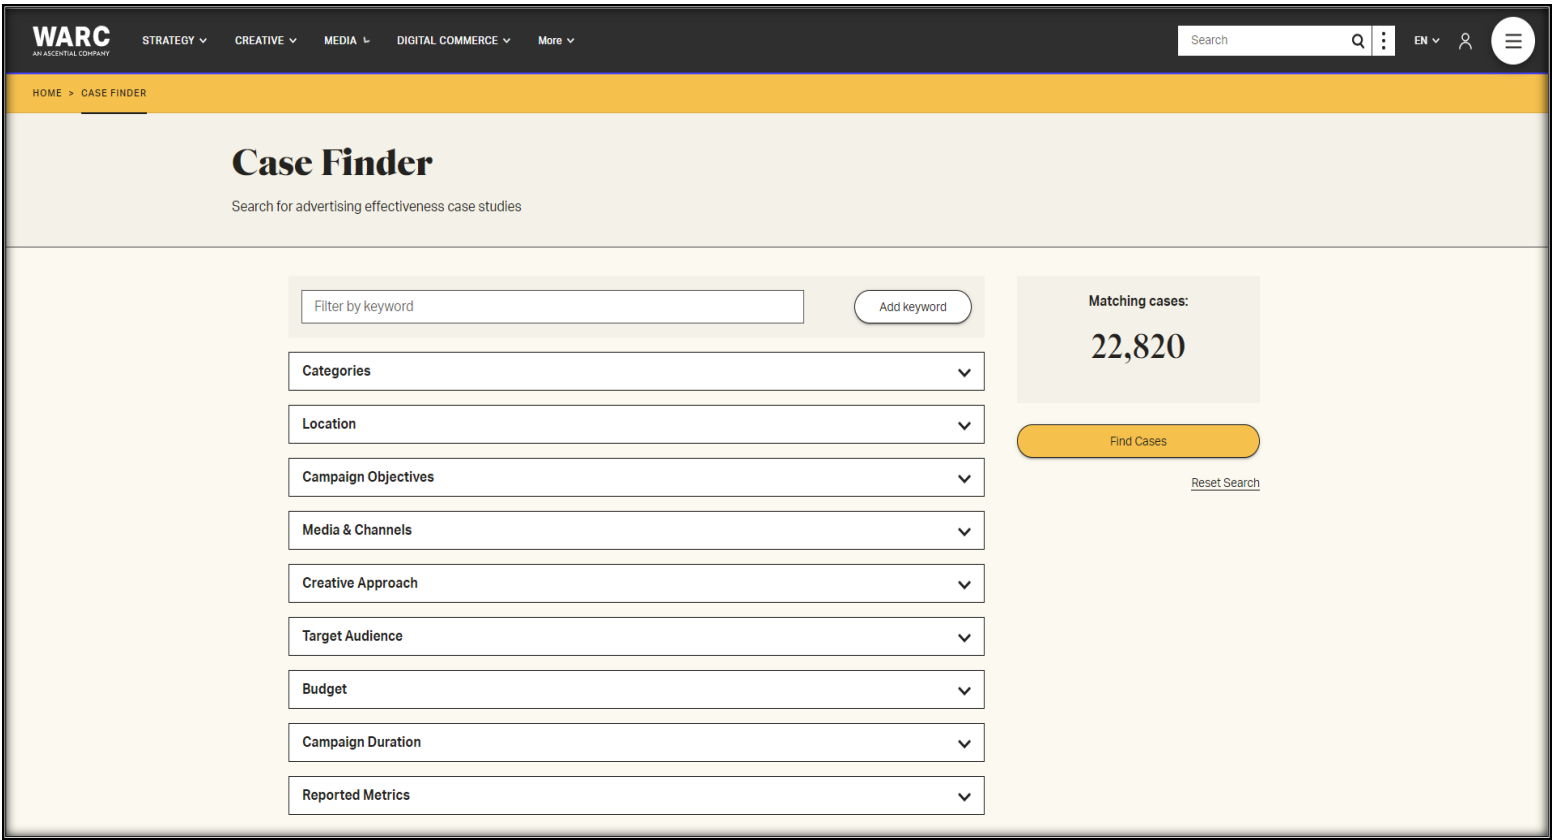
WARC
AN ASCENTIAL COMPANY

STRATEGY CREATIVE MEDIA DIGITAL COMMERCE More

Search

EN

HOME > CASE FINDER

Case Finder

Search for advertising effectiveness case studies

Filter by keyword

Add keyword

Matching cases:

22,820

Find Cases

Reset Search

Categories

Location

Campaign Objectives

Media & Channels

Creative Approach

Target Audience

Budget

Campaign Duration

Reported Metrics